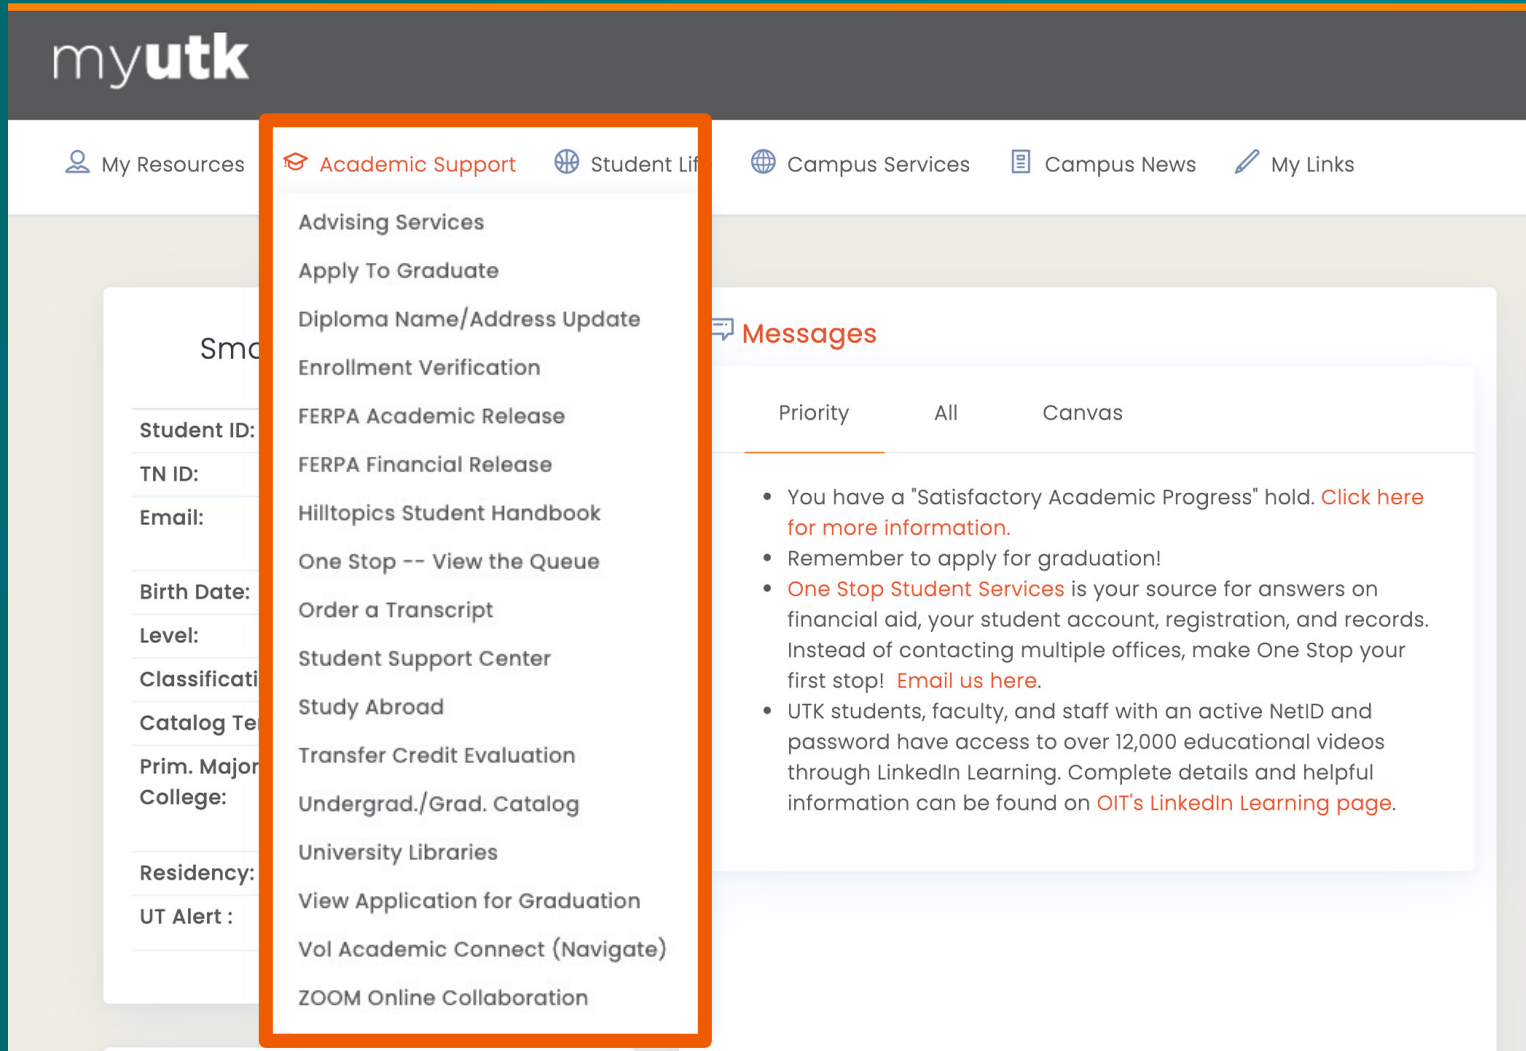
myutk

My Resources Academic Support Student Lif Campus Services Campus News My Links

Advising Services
Apply To Graduate
Diploma Name/Address Update
Enrollment Verification
FERPA Academic Release
FERPA Financial Release
Hilltopics Student Handbook
One Stop -- View the Queue
Order a Transcript
Student Support Center
Study Abroad
Transfer Credit Evaluation
Undergrad./Grad. Catalog
University Libraries
View Application for Graduation
Vol Academic Connect (Navigate)
ZOOM Online Collaboration

Sm

Student ID:
TN ID:
Email:
Birth Date:
Level:
Classificati
Catalog Te
Prim. Major
College:
Residency:
UT Alert :

Messages

Priority All Canvas

- You have a "Satisfactory Academic Progress" hold. Click here for more information.
- Remember to apply for graduation!
- One Stop Student Services is your source for answers on financial aid, your student account, registration, and records. Instead of contacting multiple offices, make One Stop your first stop! Email us here.
- UTK students, faculty, and staff with an active NetID and password have access to over 12,000 educational videos through LinkedIn Learning. Complete details and helpful information can be found on OIT's LinkedIn Learning page.